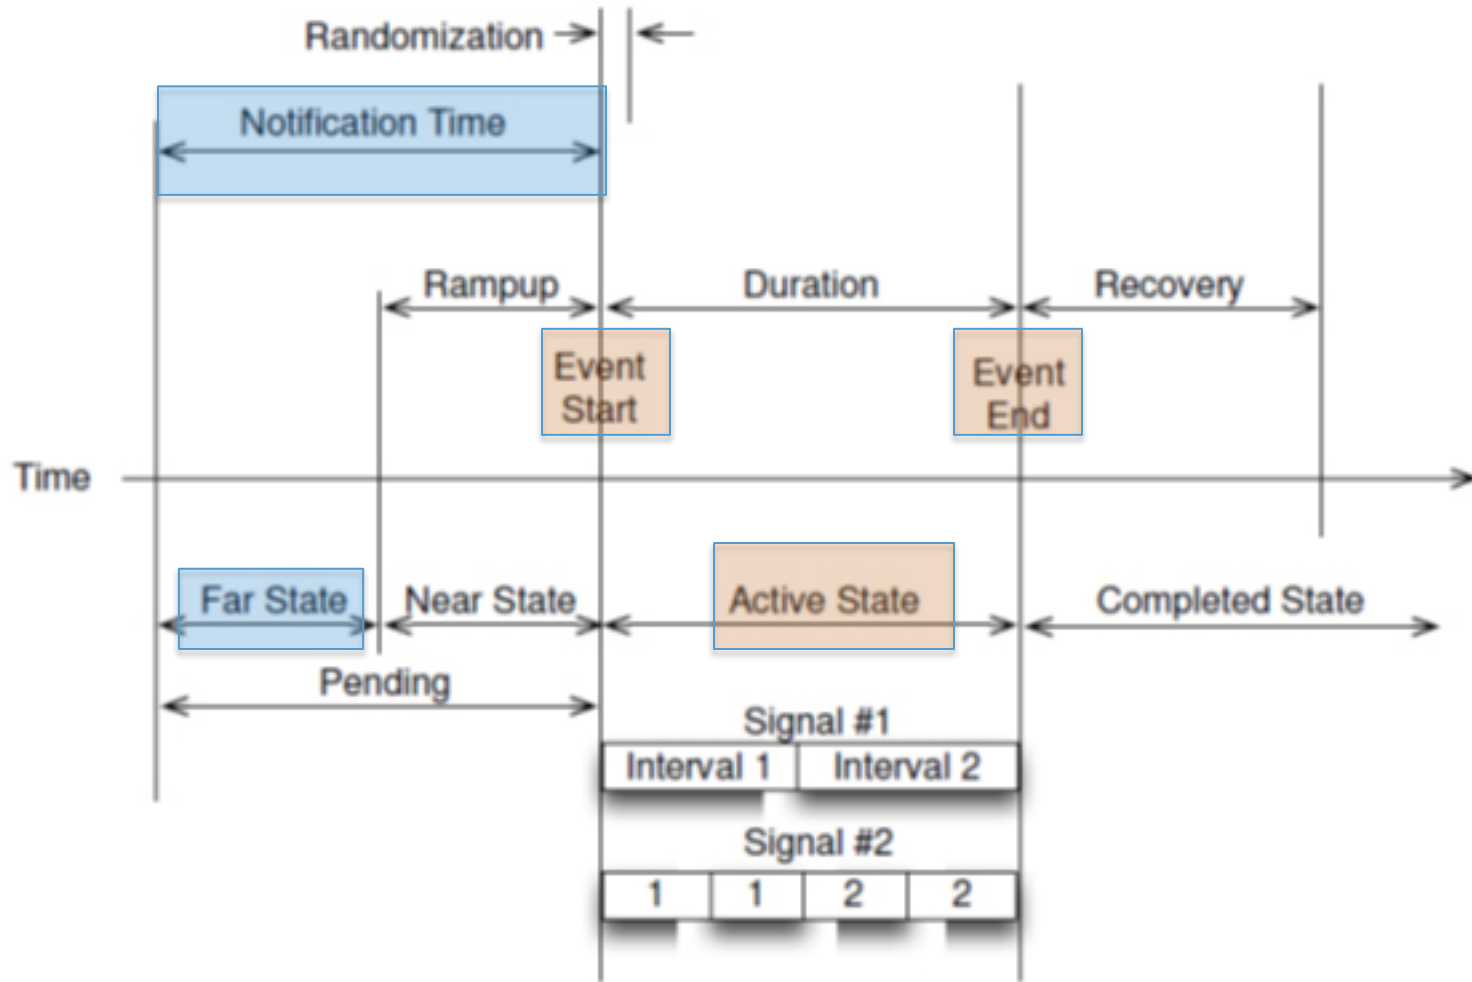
Randomization

Notification Time

Rampup

Duration

Recovery

Event Start

Event End

Time

Far State

Near State

Active State

Completed State

Pending

Signal #1

| Interval 1 | Interval 2 |
|---|---|

Signal #2

| 1 | 1 | 2 | 2 |
|---|---|---|---|